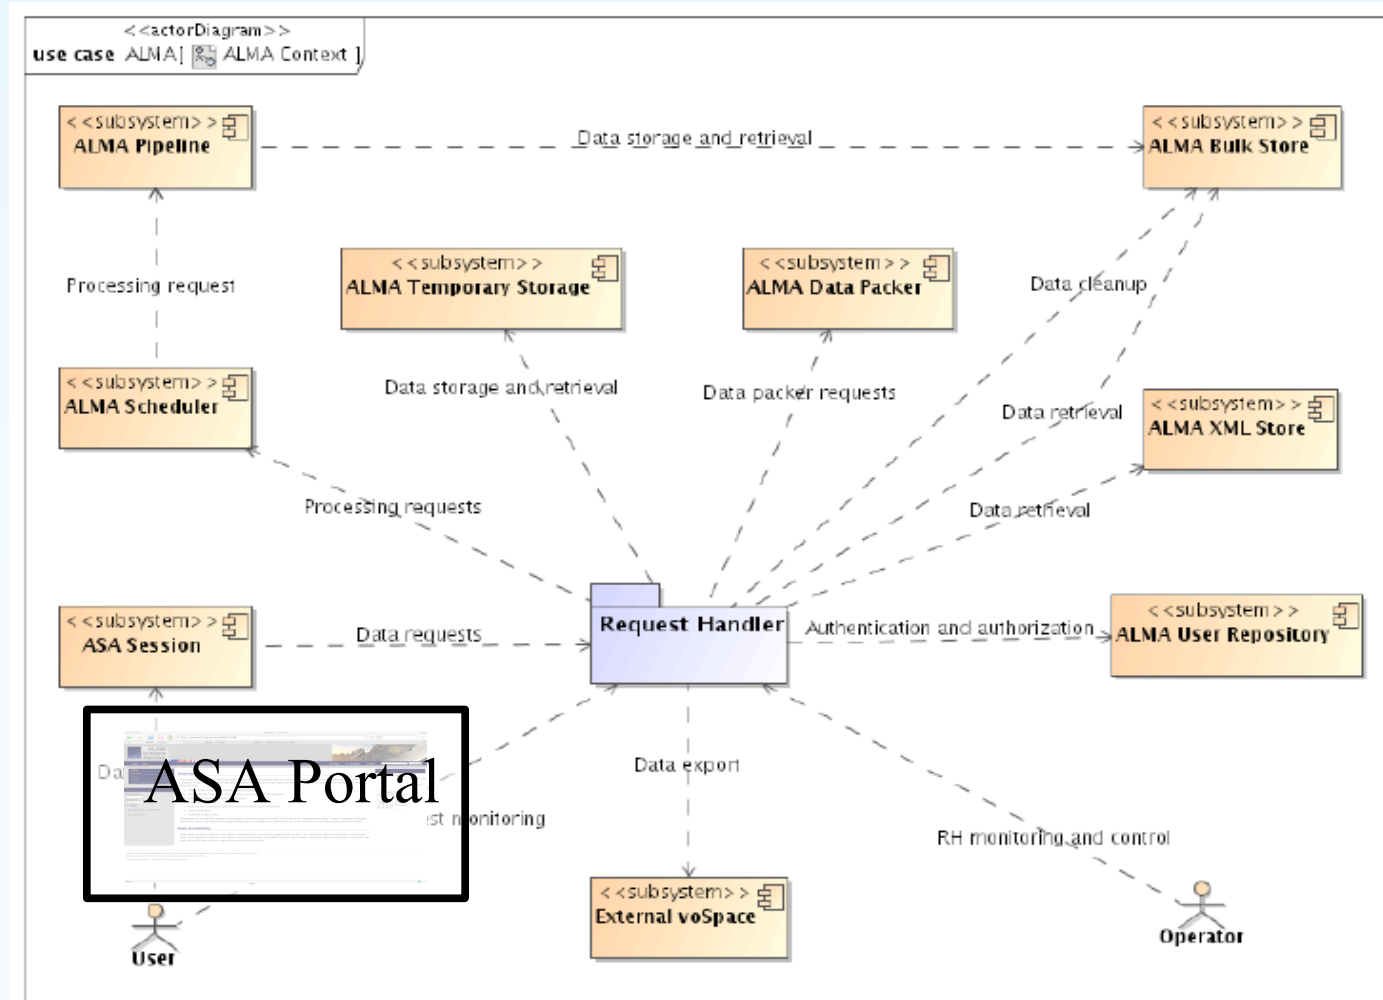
<<actorDiagram>>
use case ALMA[ ALMA Context ]

<<subsystem>>
ALMA Pipeline

Data storage and retrieval

<<subsystem>>
ALMA Bulk Store

Processing request

<<subsystem>>
ALMA Temporary Storage

<<subsystem>>
ALMA Data Packer

Data cleanup

<<subsystem>>
ALMA Scheduler

Data storage and retrieval

Data packer requests

Data retrieval

<<subsystem>>
ALMA XML Store

Processing requests

Data retrieval

<<subsystem>>
ASA Session

Data requests

Request Handler

Authentication and authorization

<<subsystem>>
ALMA User Repository

Da

ASA Portal

st monitoring

Data export

RH monitoring and control

<<subsystem>>
External voSpace

User

Operator